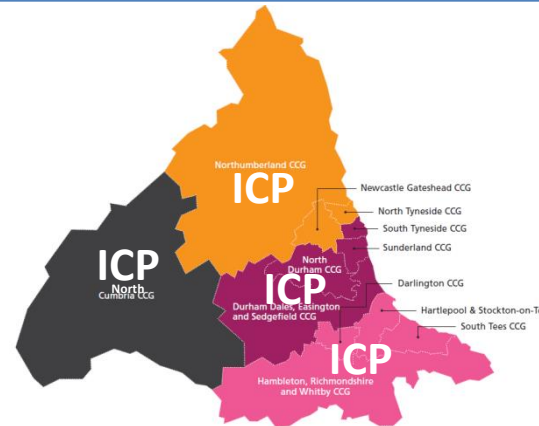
Northumberland CCG
ICP
Newcastle Gateshead CCG
North Tyneside CCG
South Tyneside CCG
Sunderland CCG
ICP
North Cumbria CCG
North Durham CCG
ICP
Darlington CCG
Durham Dales, Easington and Sedgefield CCG
Hartlepool & Stockton-on-T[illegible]
South Tees CCG
ICP
Hambleton, Richmondshire and Whitby CCG